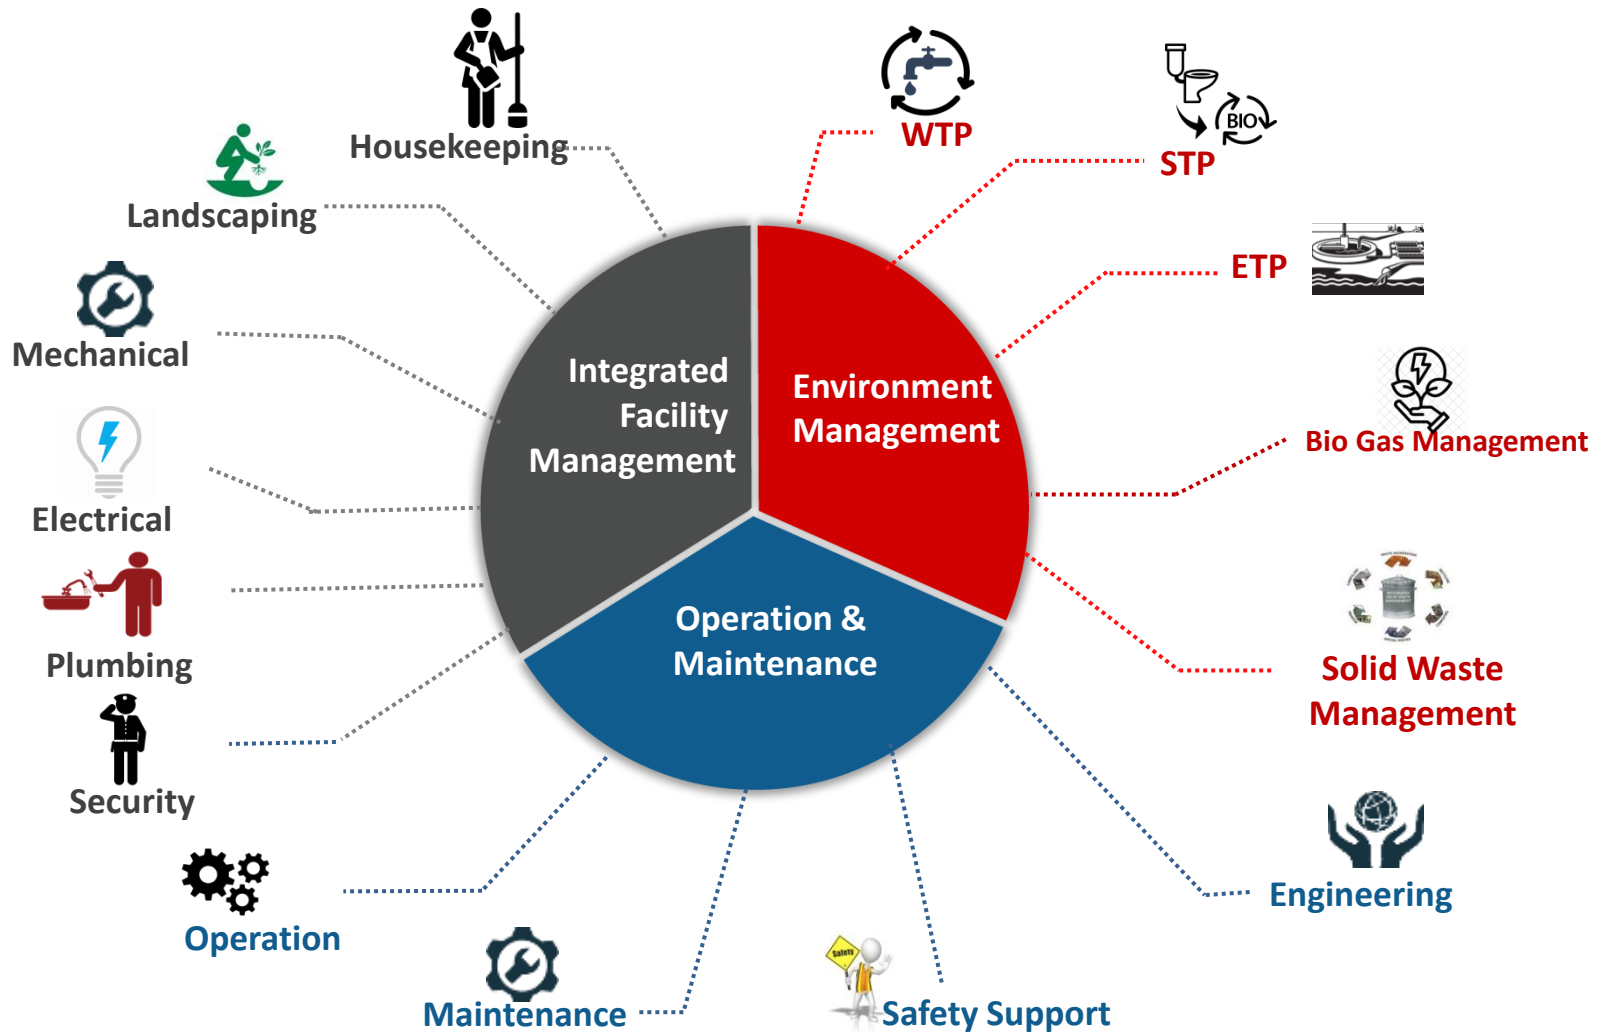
Housekeeping

WTP

STP

BIO

Landscaping

ETP

Mechanical

Integrated Facility Management

Environment Management

Bio Gas Management

Electrical

Plumbing

Operation & Maintenance

Solid Waste Management

Security

Engineering

Operation

Maintenance

Safety

Safety Support